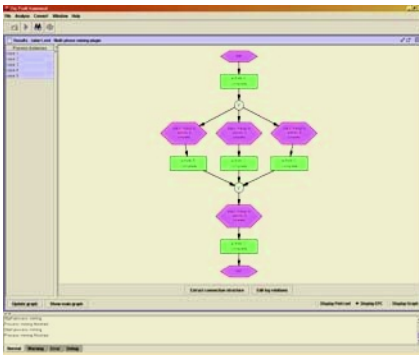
File Analysis Convert Window Help

Results - sales l.xml  Multi phase mining plugin

Process Instances

Extract connection structure  Edit log relations

Update graph  Show main graph

Display Petri net  Display EPC  Display Graph

Normal  Warning  Error  Debug

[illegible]